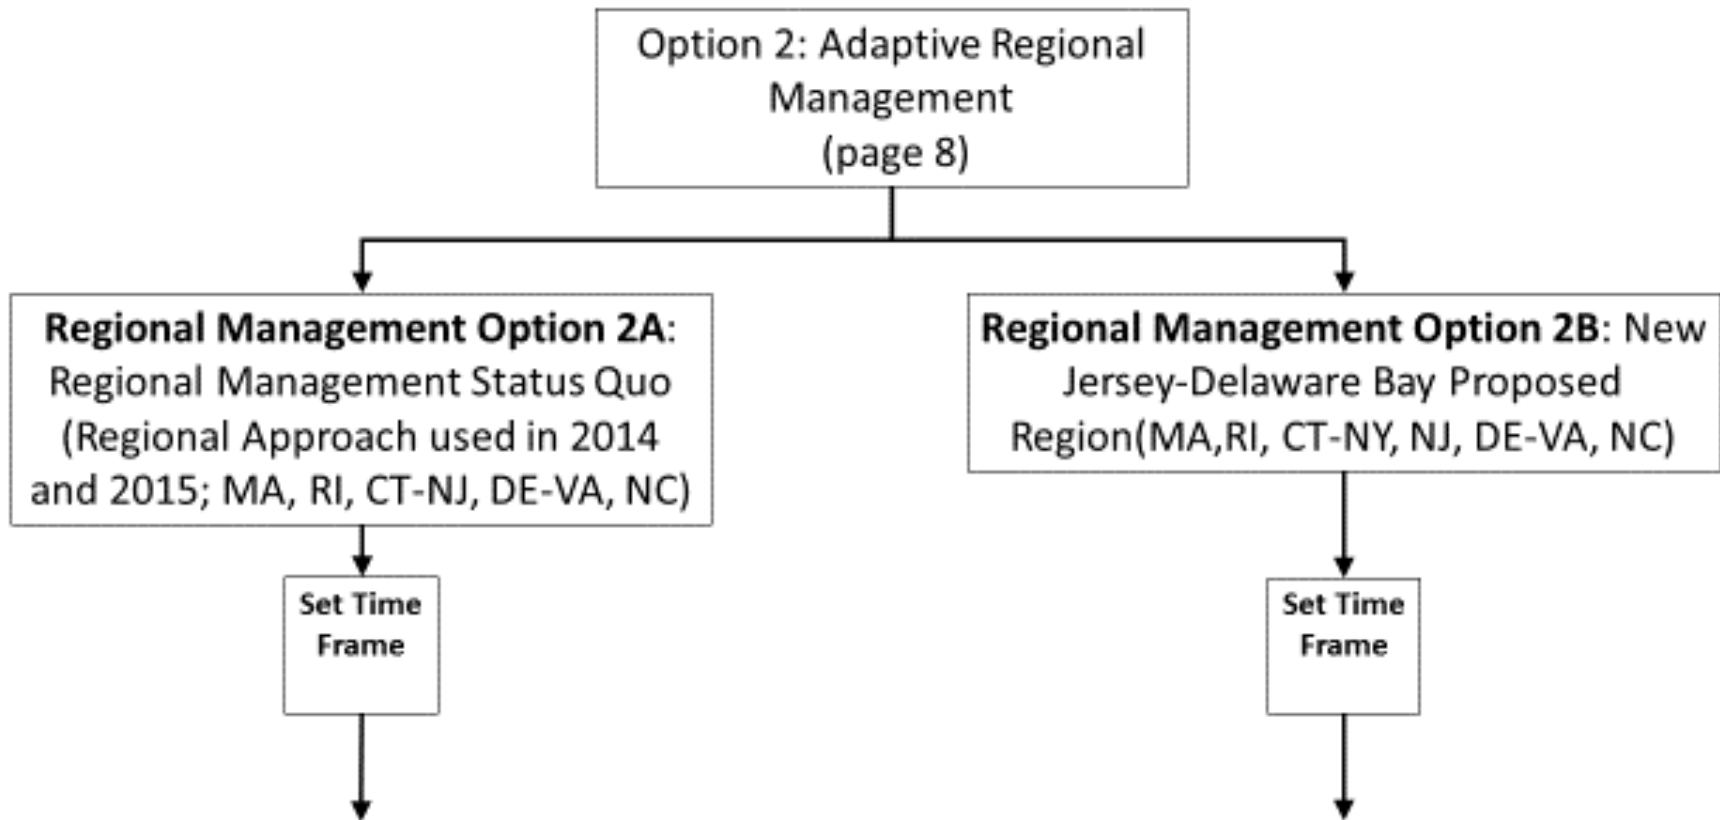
Option 2: Adaptive Regional Management
(page 8)

**Regional Management Option 2A**: Regional Management Status Quo (Regional Approach used in 2014 and 2015; MA, RI, CT-NJ, DE-VA, NC)

**Regional Management Option 2B**: New Jersey-Delaware Bay Proposed Region(MA,RI, CT-NY, NJ, DE-VA, NC)

**Set Time Frame**

**Set Time Frame**